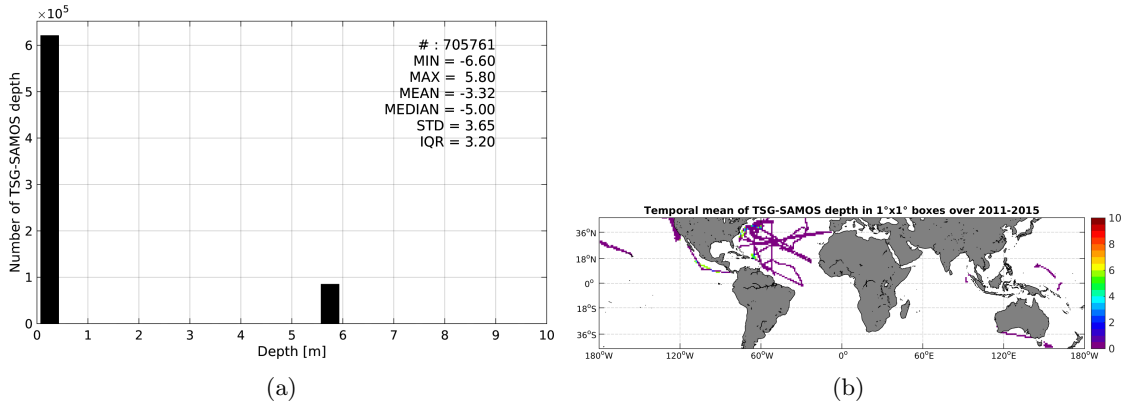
$\times 10^5$

6
5
4
3
2
1
0

Number of TSG-SAMOS depth

# : 705761
MIN = -6.60
MAX = 5.80
MEAN = -3.32
MEDIAN = -5.00
STD = 3.65
IQR = 3.20

0 1 2 3 4 5 6 7 8 9 10
Depth [m]

(a)

Temporal mean of TSG-SAMOS depth in 1°x1° boxes over 2011-2015

36°N
18°N
0°
18°S
36°S

180°W 120°W 60°W 0° 60°E 120°E 180°W

10
8
6
4
2
0

(b)